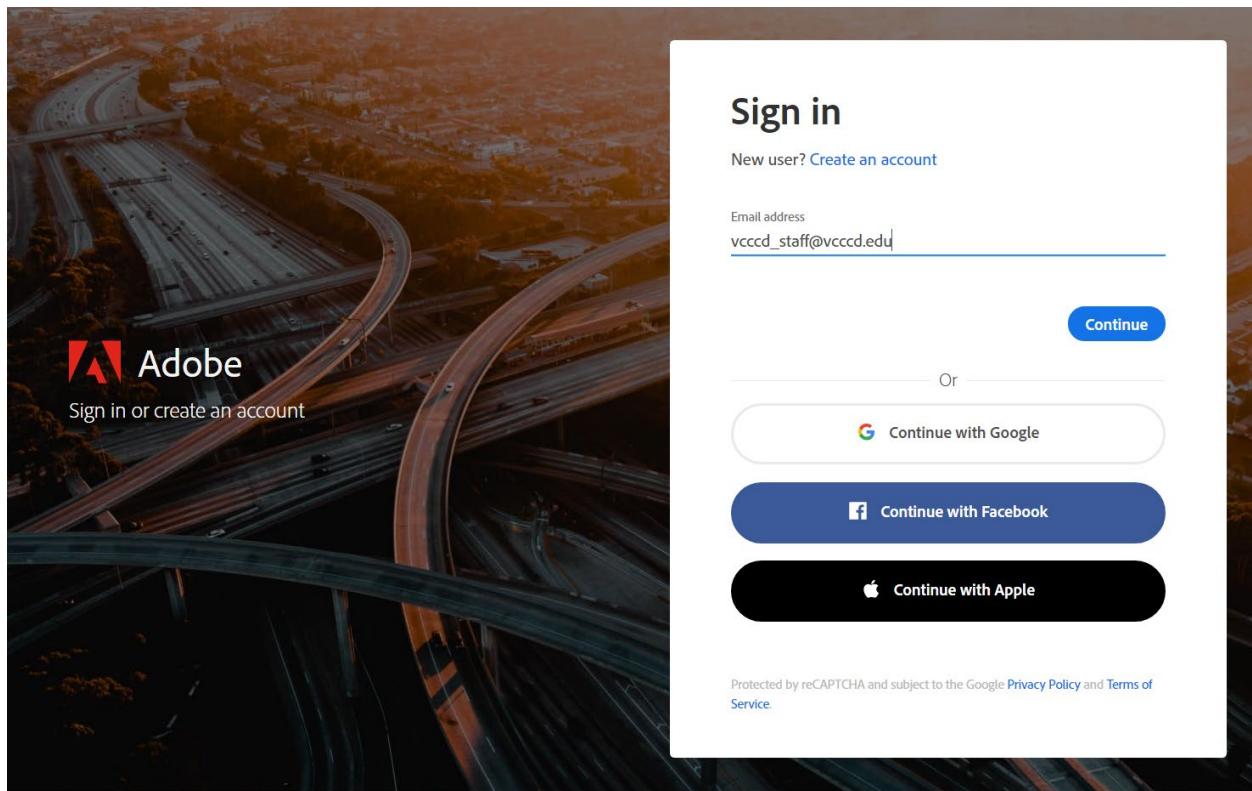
Adobe

Sign in or create an account

Sign in

New user? Create an account

Email address

vcccd_staff@vcccd.edu

Continue

Or

Continue with Google

Continue with Facebook

Continue with Apple

Protected by reCAPTCHA and subject to the Google Privacy Policy and Terms of Service.